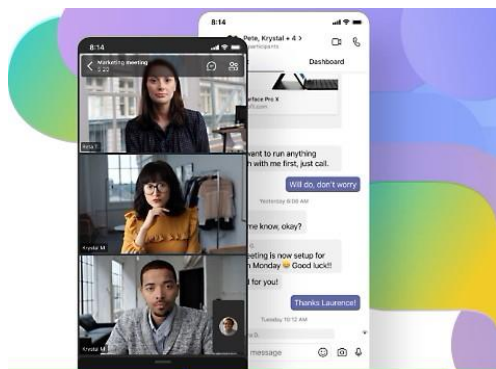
8:14
Pete, Krystal + 4 >
participants
Dashboard
urface Pro X
ant to run anything
n with me first, just call.
Will do, don't worry
Yesterday 10:08 AM
e know, okay?
eeting is now setup for
Monday 😊 Good luck!!
for you!
Thanks Laurence!
Today 10:12 AM
message

8:14
Marketing meeting
1:22
Keta T
Krystal M
Krystal M